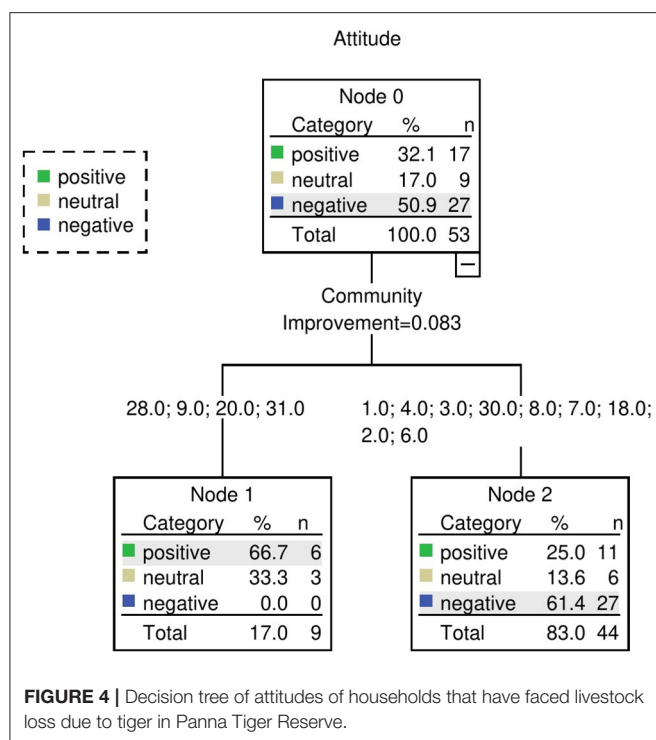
Attitude

positive
neutral
negative

Node 0

| Category | % | n |
|---|---|---|
| positive | 32.1 | 17 |
| neutral | 17.0 | 9 |
| negative | 50.9 | 27 |
| Total | 100.0 | 53 |

−

Community
Improvement=0.083

28.0; 9.0; 20.0; 31.0

1.0; 4.0; 3.0; 30.0; 8.0; 7.0; 18.0; 2.0; 6.0

Node 1

| Category | % | n |
|---|---|---|
| positive | 66.7 | 6 |
| neutral | 33.3 | 3 |
| negative | 0.0 | 0 |
| Total | 17.0 | 9 |

Node 2

| Category | % | n |
|---|---|---|
| positive | 25.0 | 11 |
| neutral | 13.6 | 6 |
| negative | 61.4 | 27 |
| Total | 83.0 | 44 |

**FIGURE 4 |** Decision tree of attitudes of households that have faced livestock loss due to tiger in Panna Tiger Reserve.